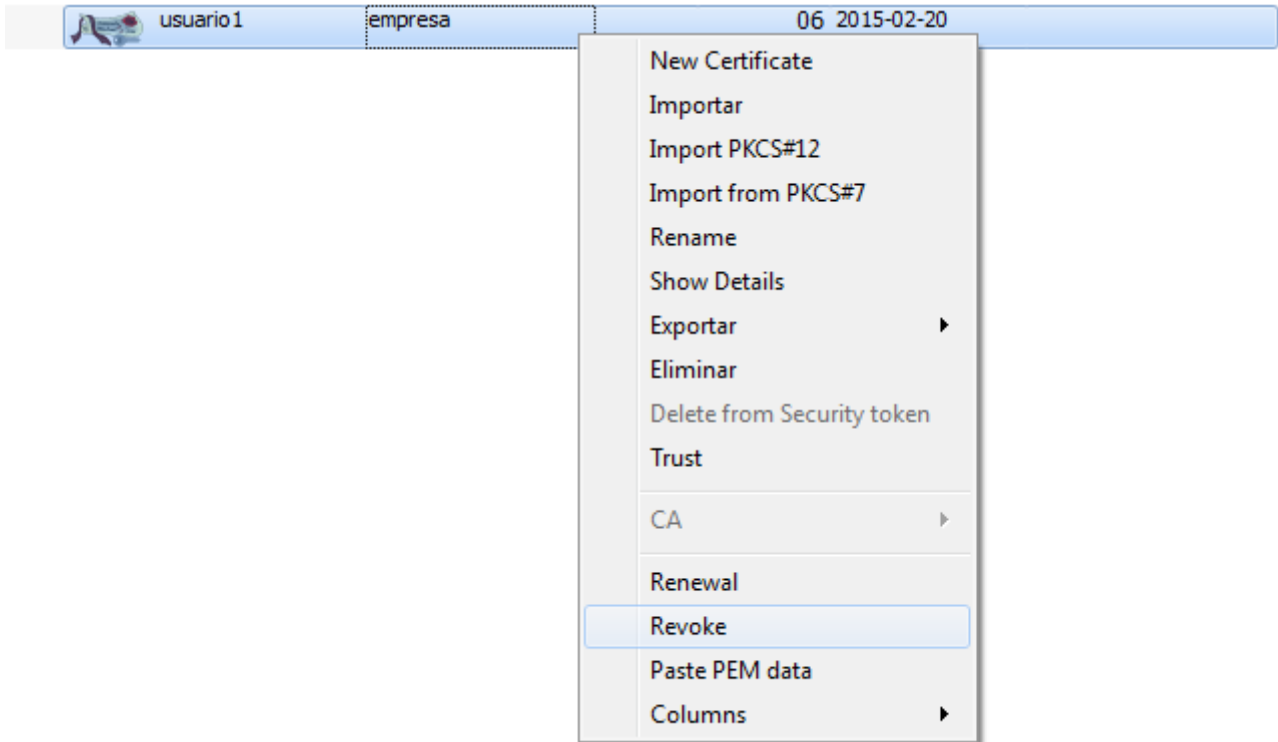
usuario1 empresa 06 2015-02-20

New Certificate
Importar
Import PKCS#12
Import from PKCS#7
Rename
Show Details
Exportar
Eliminar
Delete from Security token
Trust
CA
Renewal
Revoke
Paste PEM data
Columns